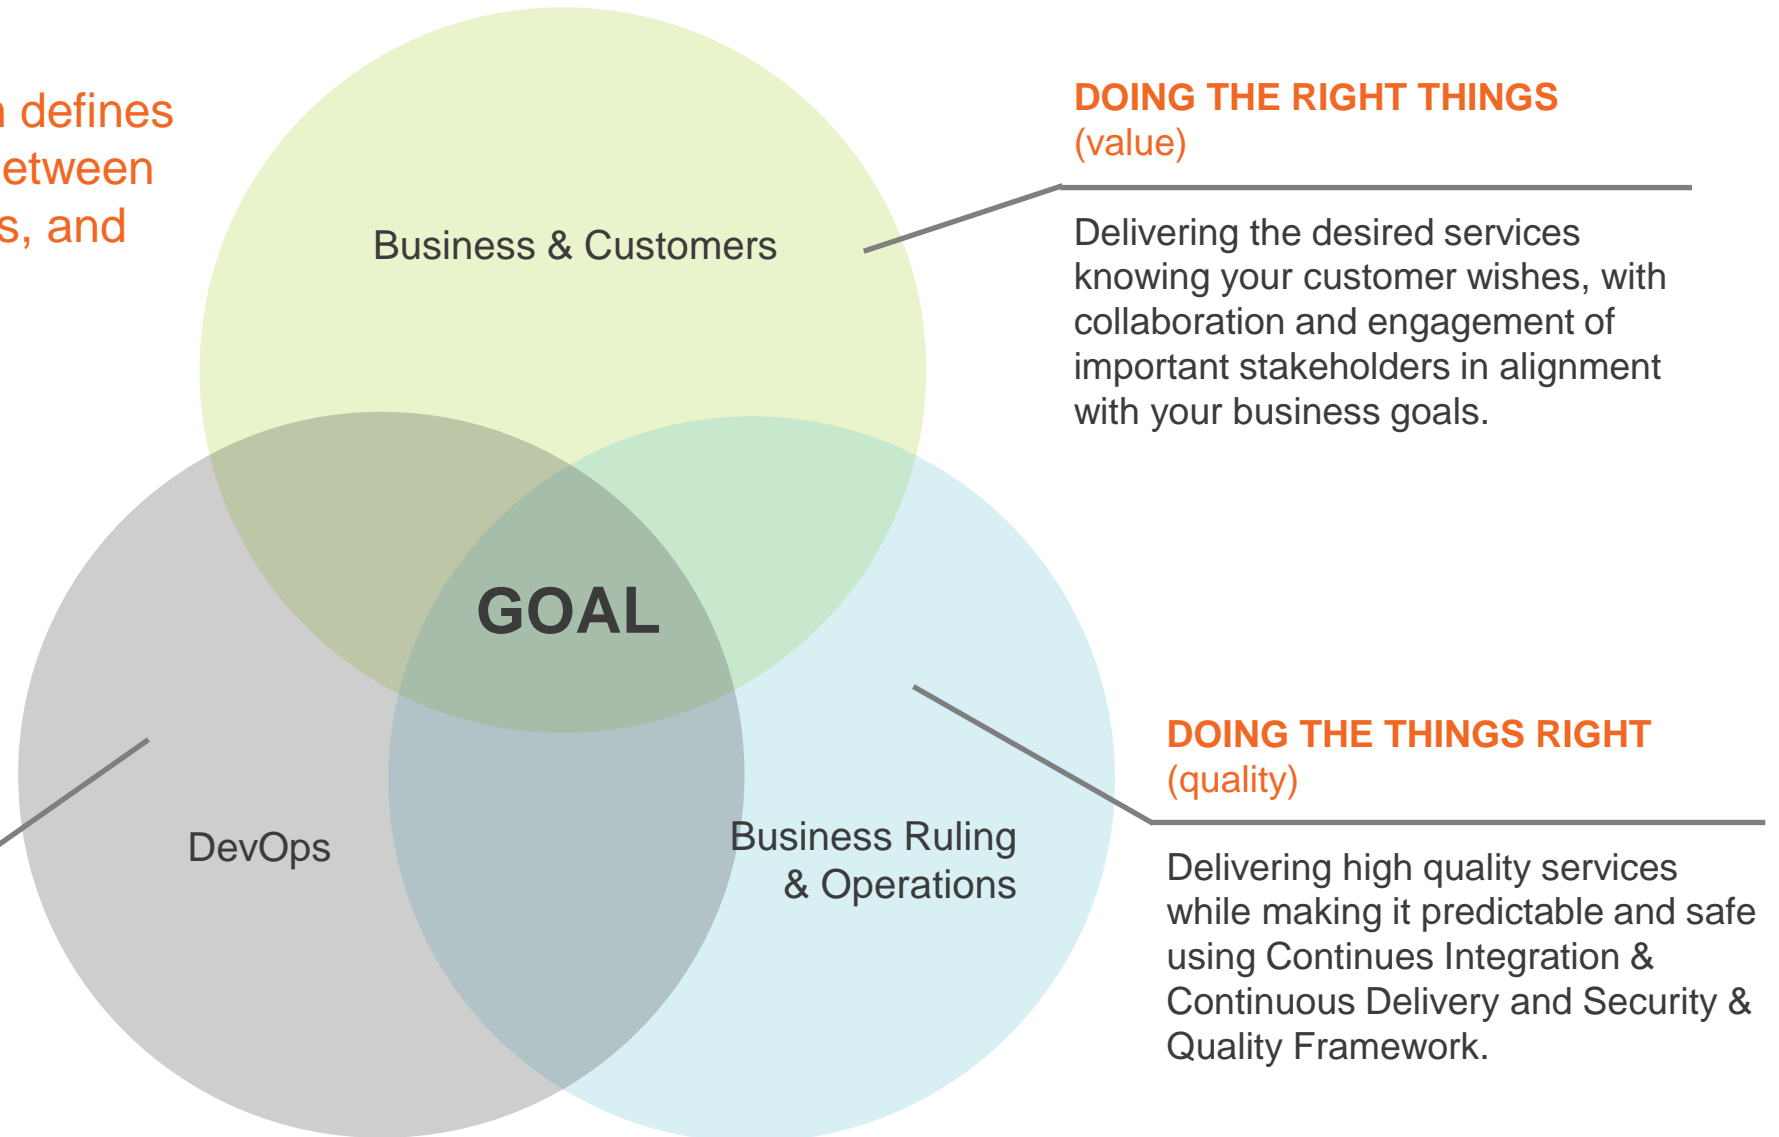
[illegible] defines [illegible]etween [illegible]s, and

Business & Customers

DOING THE RIGHT THINGS
(value)

Delivering the desired services knowing your customer wishes, with collaboration and engagement of important stakeholders in alignment with your business goals.

GOAL

DevOps

Business Ruling & Operations

DOING THE THINGS RIGHT
(quality)

Delivering high quality services while making it predictable and safe using Continues Integration & Continuous Delivery and Security & Quality Framework.